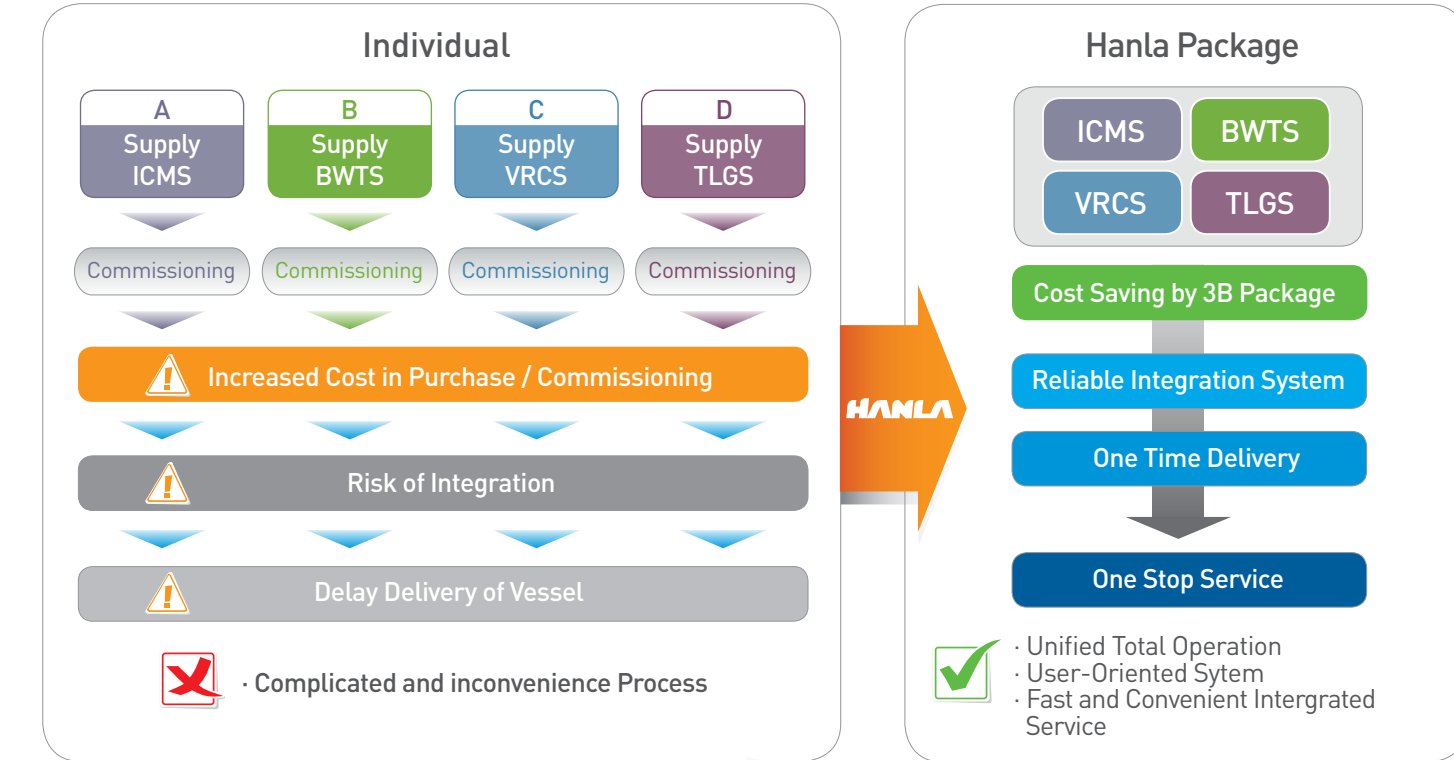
Individual

A
Supply ICMS

B
Supply BWTS

C
Supply VRCS

D
Supply TLGS

Commissioning

Commissioning

Commissioning

Commissioning

Increased Cost in Purchase / Commissioning

Risk of Integration

Delay Delivery of Vessel

· Complicated and inconvenience Process

HANLA

Hanla Package

ICMS

BWTS

VRCS

TLGS

Cost Saving by 3B Package

Reliable Integration System

One Time Delivery

One Stop Service

· Unified Total Operation
· User-Oriented Sytem
· Fast and Convenient Intergrated Service